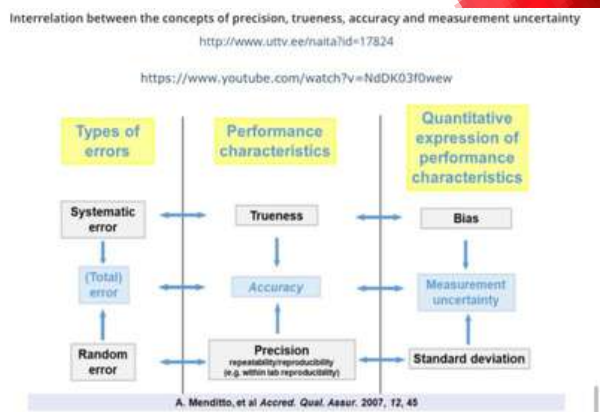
Interrelation between the concepts of precision, trueness, accuracy and measurement uncertainty

http://www.uttv.ee/naita?id=17824

https://www.youtube.com/watch?v=NdDK03f0wew

Types of errors

Performance characteristics

Quantitative expression of performance characteristics

Systematic error

Trueness

Bias

(Total) error

Accuracy

Measurement uncertainty

Random error

Precision
repeatability/reproducibility
(e.g. within lab reproducibility)

Standard deviation

A. Menditto, et al Accred. Qual. Assur. 2007, 12, 45